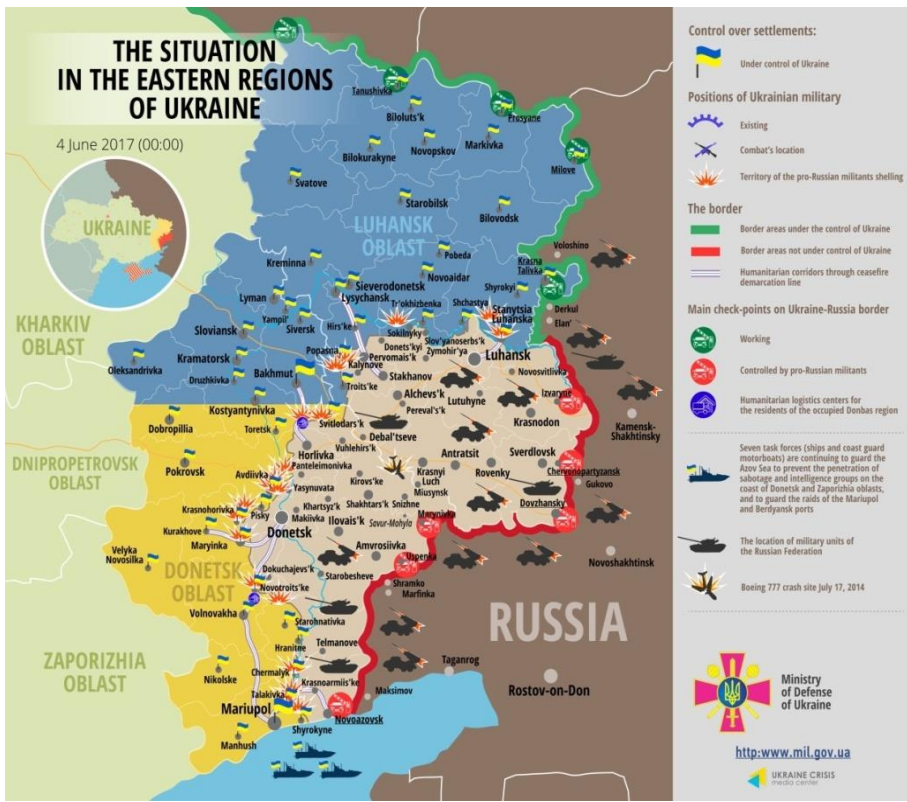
THE SITUATION IN THE EASTERN REGIONS OF UKRAINE

4 June 2017 (00:00)

UKRAINE

KHARKIV OBLAST

DNIPROPETROVSK OBLAST

ZAPORIZHIA OBLAST

LUHANSK OBLAST

DONETSK OBLAST

RUSSIA

Tanushivka
Bilolutsk
Prosyane
Markivka
Novopskov
Bilokurakyne
Milove
Starobilsk
Svatove
Bilovodsk
Pobeda
Voloshino
Kreminna
Novoaidar
Krasna Talivka
Shyrokyi
Sievierodonetsk
Lysychansk
Lyman
Tr'okhizbenka
Shchastya
Stanytsia Luhanska
Derkul
Elan'
Zolote
Hirs'ke
Sokilnyky
Slov'yanoserbs'k
Zymohir'ya
Donets'kyi
Pervomais'k
Slovіansk
Kramatorsk
Siversk
Popasna
Kalynove
Luhansk
Novosvitivka
Izvaryne
Oleksandrivka
Druzhkivka
Bakhmut
Troits'ke
Stakhanov
Alchevs'k
Lutuhyne
Kostyantynivka
Toretsk
Svitlodars'k
Pereval's'k
Krasnodon
Kamensk-Shakhtinsky
Dobropillia
Debal'tseve
Horlivka
Panteleimonivka
Vuhlehirs'k
Antratsit
Sverdlovsk
Chervonopartyzansk
Gukovo
Pokrovsk
Avdiivka
Yasynuvata
Kirovs'ke
Krasnyi Luch
Rovenky
Dovzhansky
Krasnohorivka
Pisky
Khartsyz'k
Makiivka
Shakhtars'k
Snizhne
Miusynsk
Kurakhove
Ilovais'k
Savur-Mohyla
Marynivka
Maryinka
Donetsk
Amvrosiivka
Velyka Novosilka
Uspenka
Novoshakhtinsk
Dokuchajevs'k
Starobesheve
Novotroits'ke
Shramko
Marfinka
Volnovakha
Starohnativka
Hranitne
Telmanove
Chermalyk
Taganrog
Nikolske
Krasnoarmiis'ke
Talakivka
Maksimov
Rostov-on-Don
Mariupol
Novoazovsk
Shyrokyne
Manhush

Control over settlements:
Under control of Ukraine
Positions of Ukrainian military
Existing
Combat's location
Territory of the pro-Russian militants shelling
The border
Border areas under the control of Ukraine
Border areas not under control of Ukraine
Humanitarian corridors through ceasefire demarcation line
Main check-points on Ukraine-Russia border
Working
Controlled by pro-Russian militants
Humanitarian logistics centers for the residents of the occupied Donbas region
Seven task forces (ships and coast guard motorboats) are continuing to guard the Azov Sea to prevent the penetration of sabotage and intelligence groups on the coast of Donetsk and Zaporizhia oblasts, and to guard the raids of the Mariupol and Berdyansk ports
The location of military units of the Russian Federation
Boeing 777 crash site July 17, 2014

Ministry of Defense of Ukraine
http:www.mil.gov.ua
UKRAINE CRISIS media center